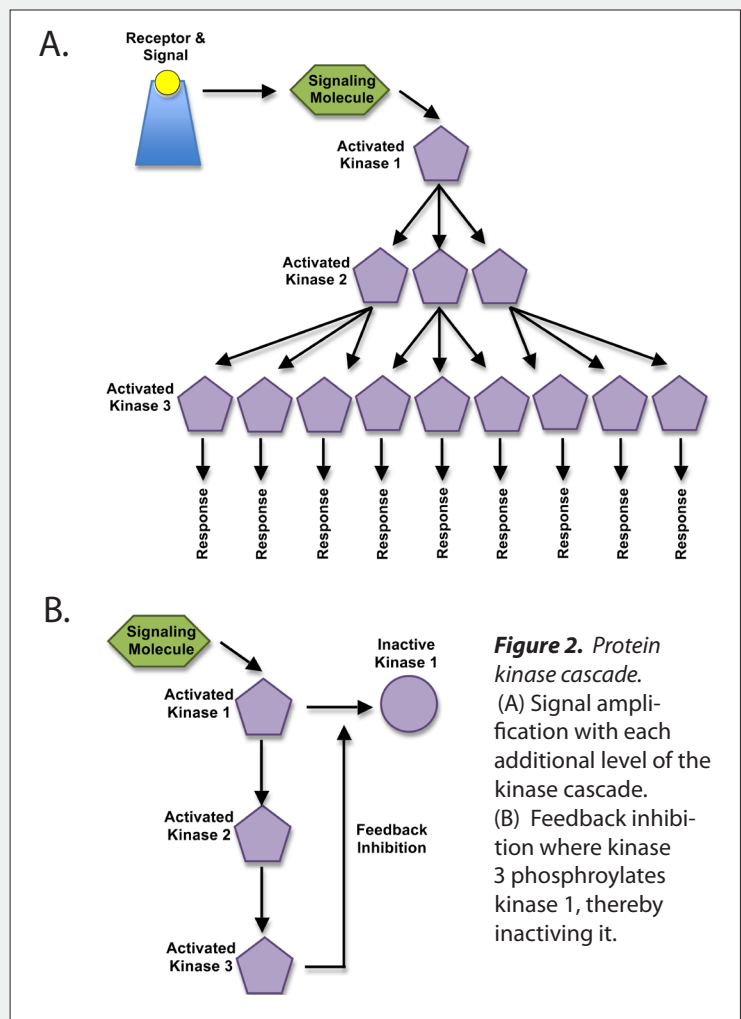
A.

Receptor & Signal

Signaling Molecule

Activated Kinase 1

Activated Kinase 2

Activated Kinase 3

Response

Response

Response

Response

Response

Response

Response

Response

Response

B.

Signaling Molecule

Activated Kinase 1

Inactive Kinase 1

Activated Kinase 2

Feedback Inhibition

Activated Kinase 3

**Figure 2.** *Protein kinase cascade.*
(A) Signal amplification with each additional level of the kinase cascade.
(B) Feedback inhibition where kinase 3 phosphroylates kinase 1, thereby inactiving it.